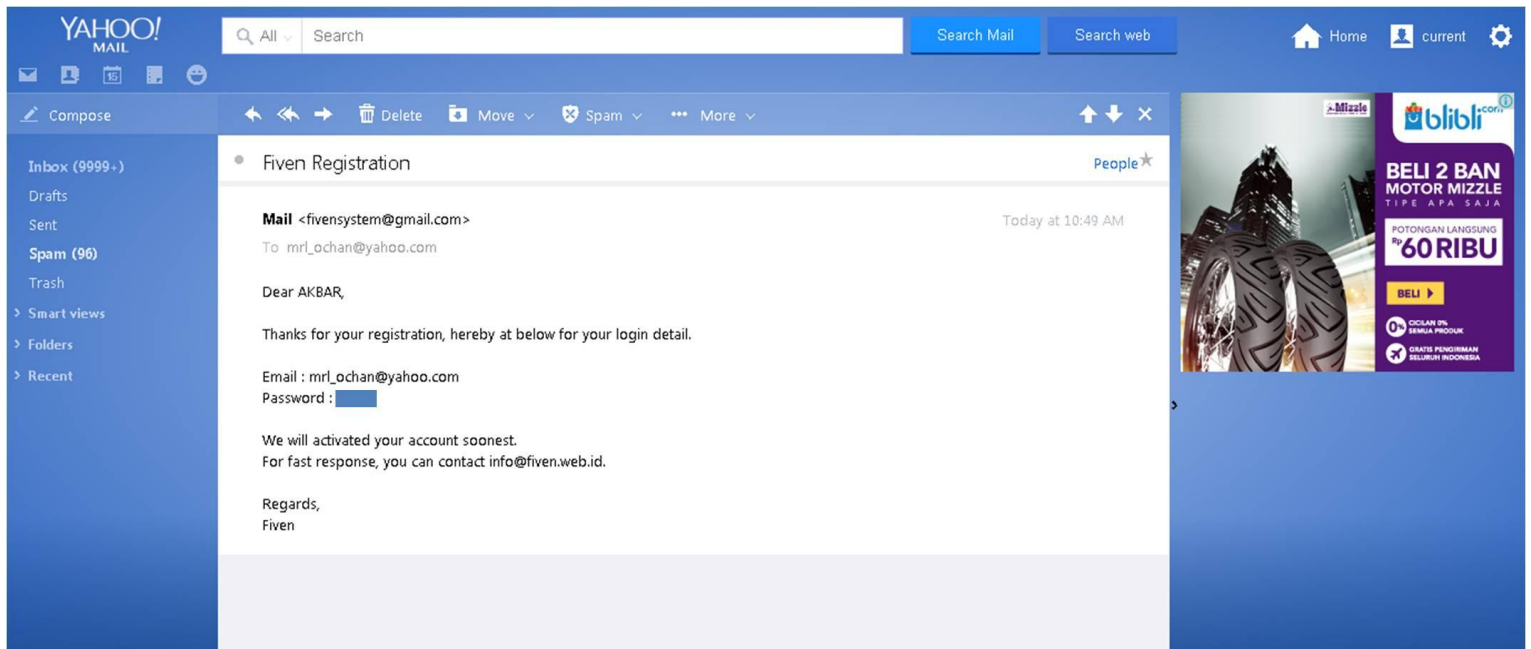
YAHOO! MAIL

All | Search | Search Mail | Search web | Home | current

Compose

Delete Move Spam More

Inbox (9999+)
Drafts
Sent
Spam (96)
Trash
Smart views
Folders
Recent

Fiven Registration

People

Mail <fivensystem@gmail.com>
To mrl_ochan@yahoo.com

Today at 10:49 AM

Dear AKBAR,

Thanks for your registration, hereby at below for your login detail.

Email : mrl_ochan@yahoo.com
Password :

We will activated your account soonest.
For fast response, you can contact info@fiven.web.id.

Regards,
Fiven

Mizzle
blibli.com
BELI 2 BAN MOTOR MIZZLE
TIPE APA SAJA
POTONGAN LANGSUNG
Rp60 RIBU
BELI
CICILAN 0% SEMUA PRODUK
GRATIS PENGIRIMAN SELURUH INDONESIA